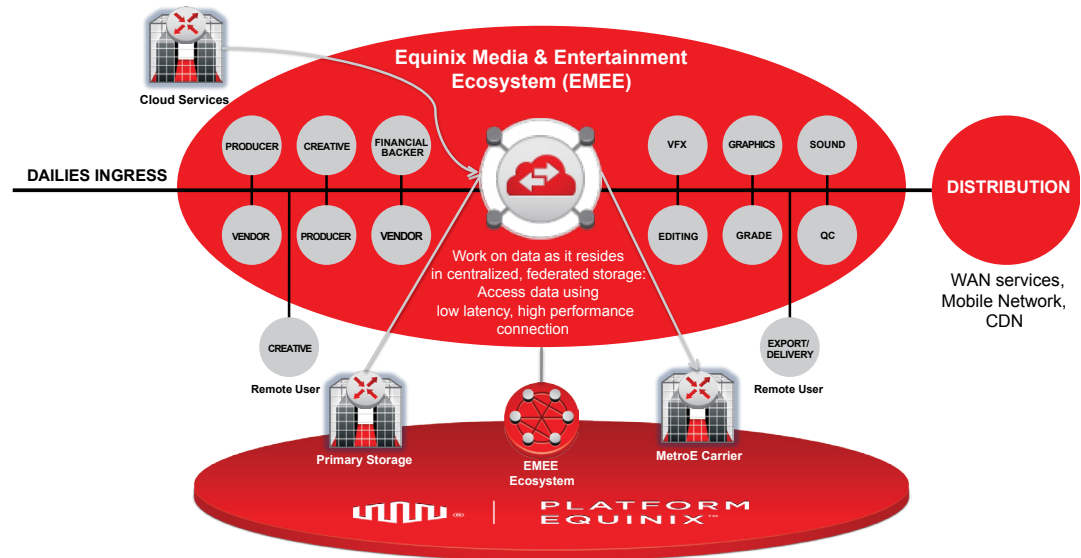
Cloud Services

Equinix Media & Entertainment Ecosystem (EMEE)

DAILIES INGRESS

PRODUCER

CREATIVE

FINANCIAL BACKER

VENDOR

PRODUCER

VENDOR

VFX

GRAPHICS

SOUND

EDITING

GRADE

QC

DISTRIBUTION

WAN services, Mobile Network, CDN

Work on data as it resides in centralized, federated storage: Access data using low latency, high performance connection

CREATIVE

Remote User

EXPORT/ DELIVERY

Remote User

Primary Storage

EMEE Ecosystem

MetroE Carrier

PLATFORM EQUINIX™